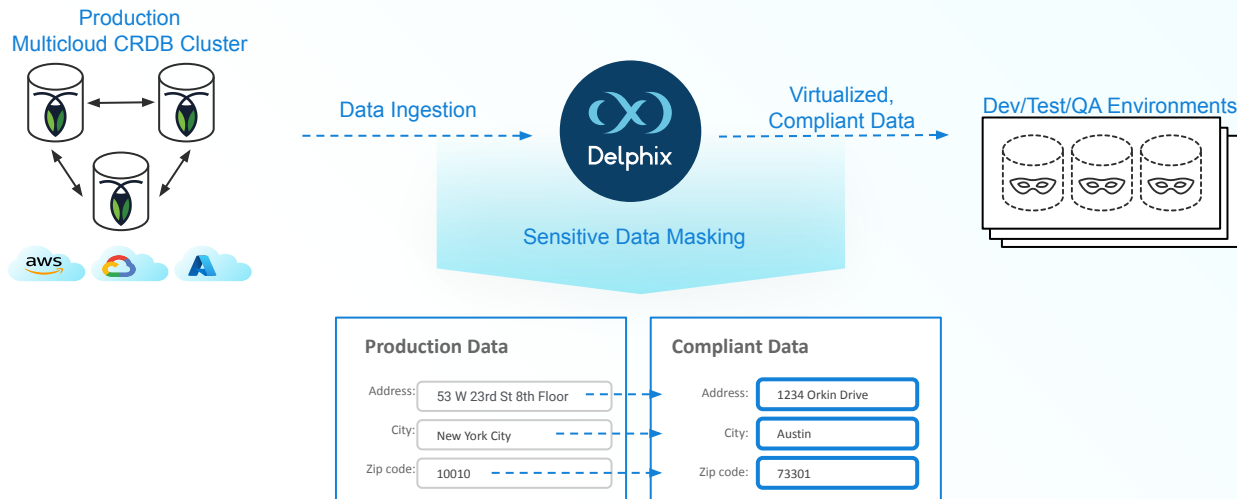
Production
Multicloud CRDB Cluster

aws

Data Ingestion

Delphix

Virtualized,
Compliant Data

Dev/Test/QA Environments

Sensitive Data Masking

Production Data

Address: 53 W 23rd St 8th Floor

City: New York City

Zip code: 10010

Compliant Data

Address: 1234 Orkin Drive

City: Austin

Zip code: 73301